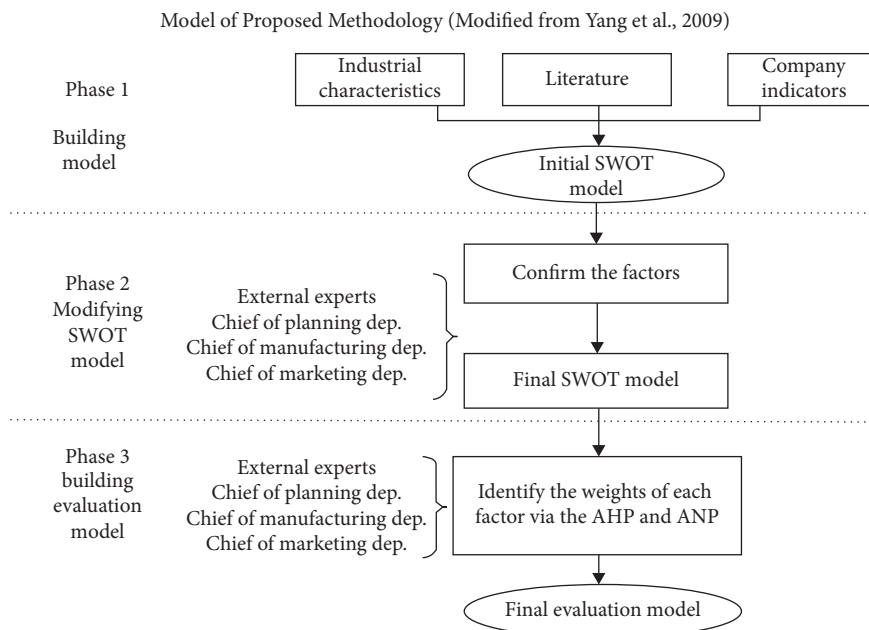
Model of Proposed Methodology (Modified from Yang et al., 2009)

Phase 1

Building model

Industrial characteristics

Literature

Company indicators

Initial SWOT model

Phase 2 Modifying SWOT model

External experts
Chief of planning dep.
Chief of manufacturing dep.
Chief of marketing dep.

Confirm the factors

Final SWOT model

Phase 3 building evaluation model

External experts
Chief of planning dep.
Chief of manufacturing dep.
Chief of marketing dep.

Identify the weights of each factor via the AHP and ANP

Final evaluation model